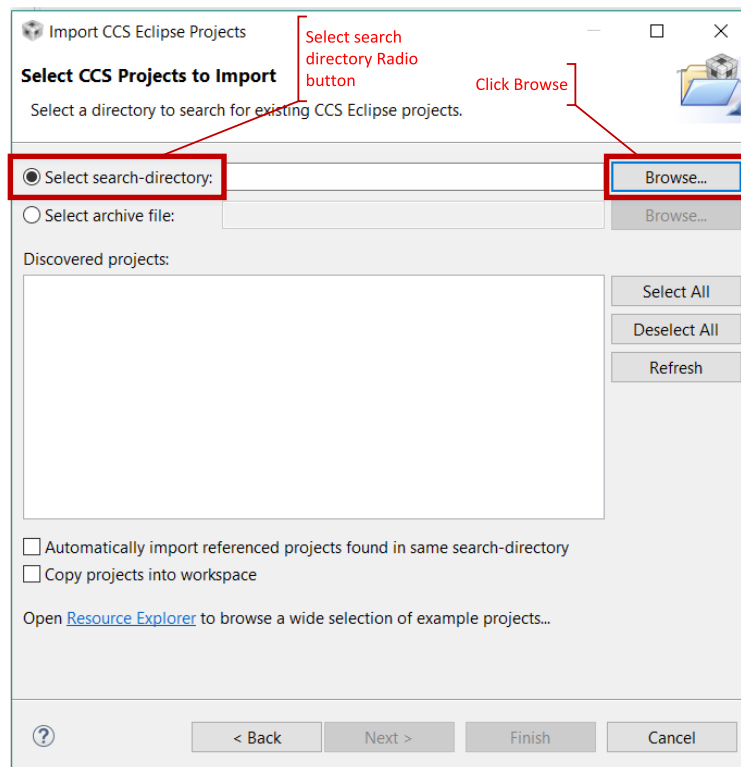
Import CCS Eclipse Projects

Select search directory Radio button

Select CCS Projects to Import

Click Browse

Select a directory to search for existing CCS Eclipse projects.

Select search-directory:

Browse...

Select archive file:

Browse...

Discovered projects:

Select All

Deselect All

Refresh

Automatically import referenced projects found in same search-directory

Copy projects into workspace

Open Resource Explorer to browse a wide selection of example projects...

?

< Back

Next >

Finish

Cancel